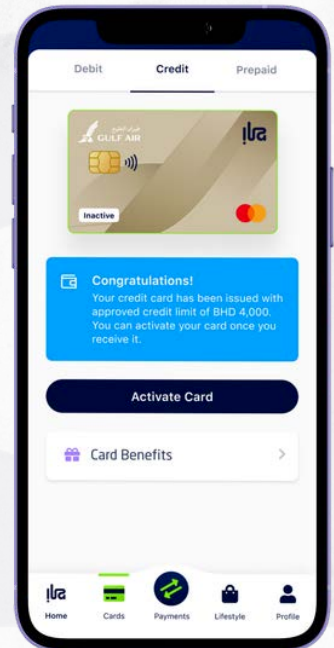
Debit
Credit
Prepaid

طيران الخليج
GULF AIR
ila
Inactive

Congratulations!
Your credit card has been issued with approved credit limit of BHD 4,000. You can activate your card once you receive it.

Activate Card

Card Benefits

ila
Home
Cards
Payments
Lifestyle
Profile